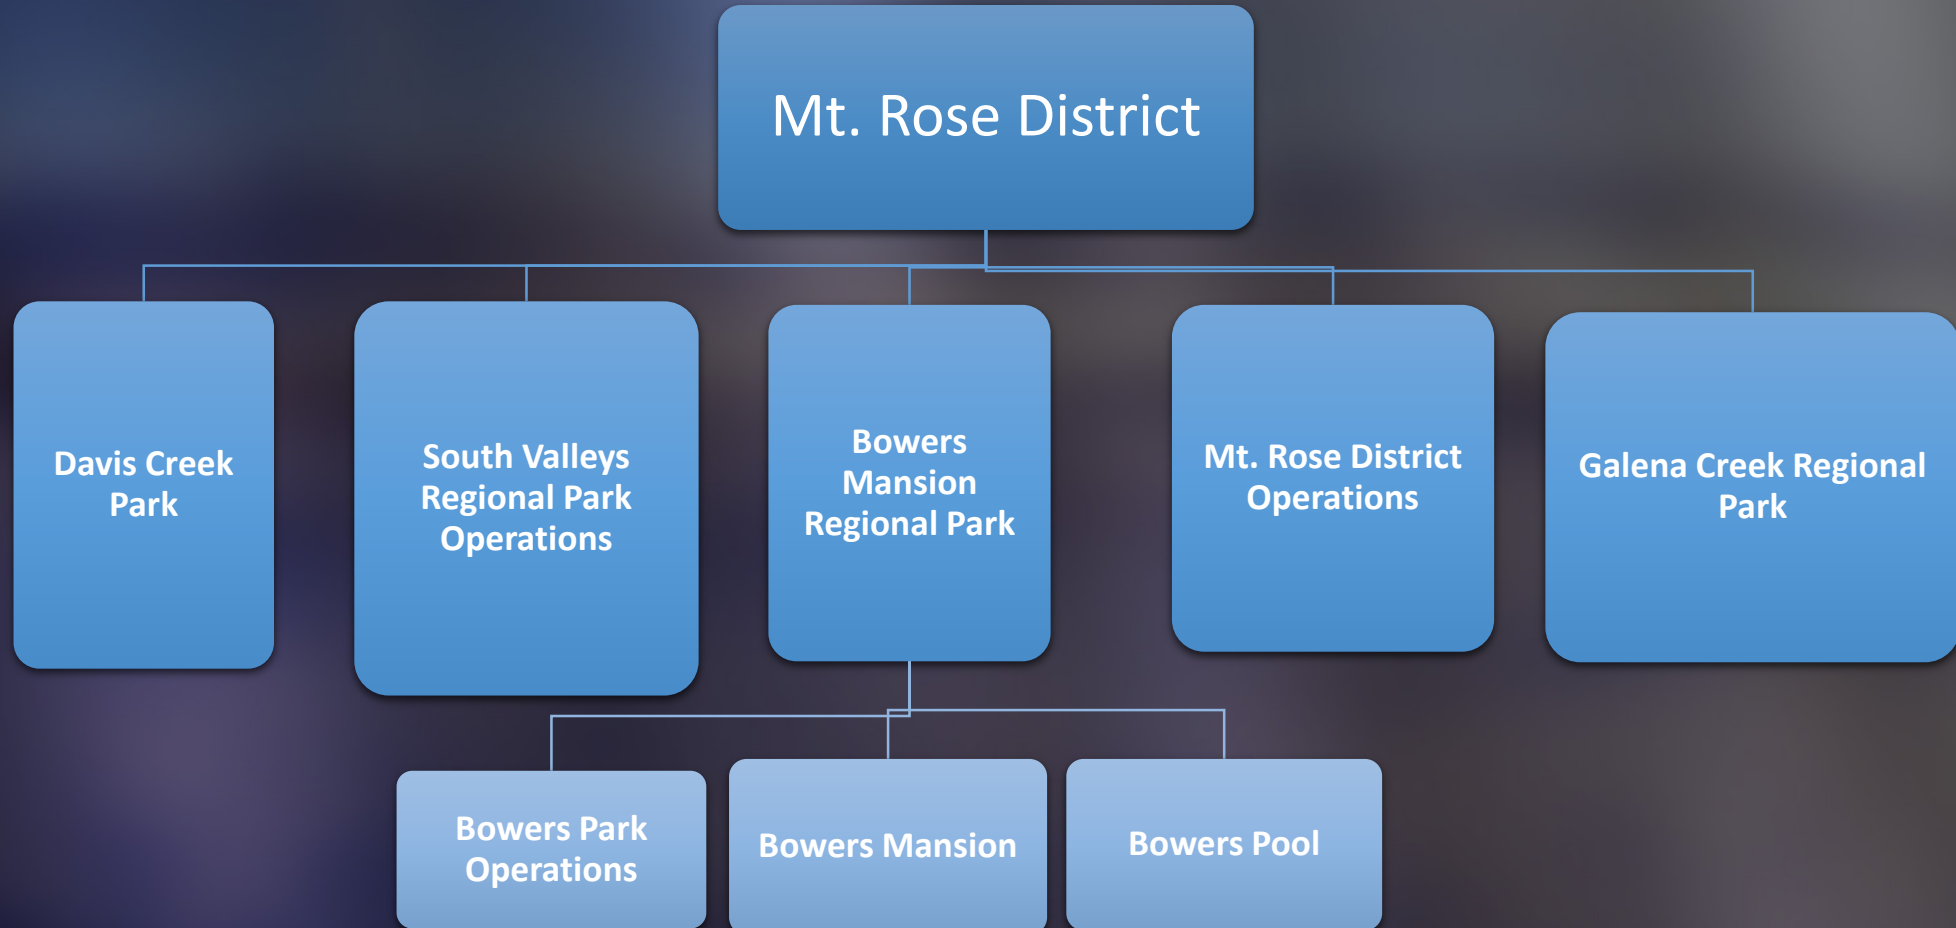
Mt. Rose District

Davis Creek Park

South Valleys Regional Park Operations

Bowers Mansion Regional Park

Mt. Rose District Operations

Galena Creek Regional Park

Bowers Park Operations

Bowers Mansion

Bowers Pool